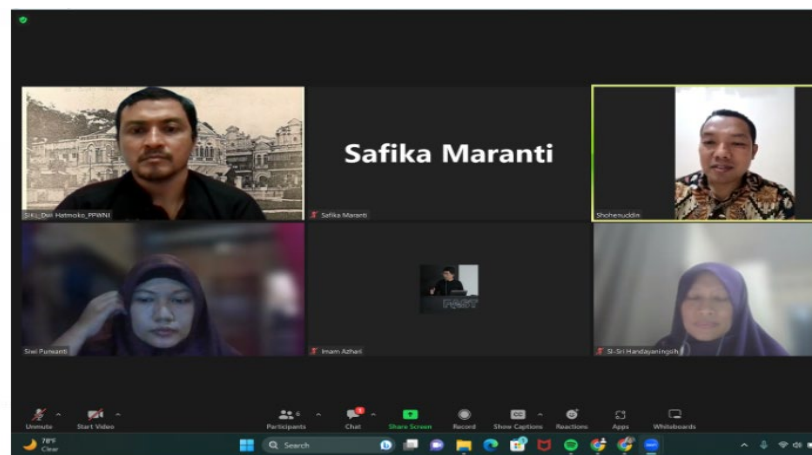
Safika Maranti

S-KL_Dwi Hatmoko_PPWNI

Safika Maranti

Shohenuddin

Siwi Purwanti

Imam Azhari

SI-Sri Handayaningsih

Unmute

Start Video

Participants 6

Chat

Share Screen

Record

Show Captions

Reactions

Apps

Whiteboards

78°F
Clear

Search